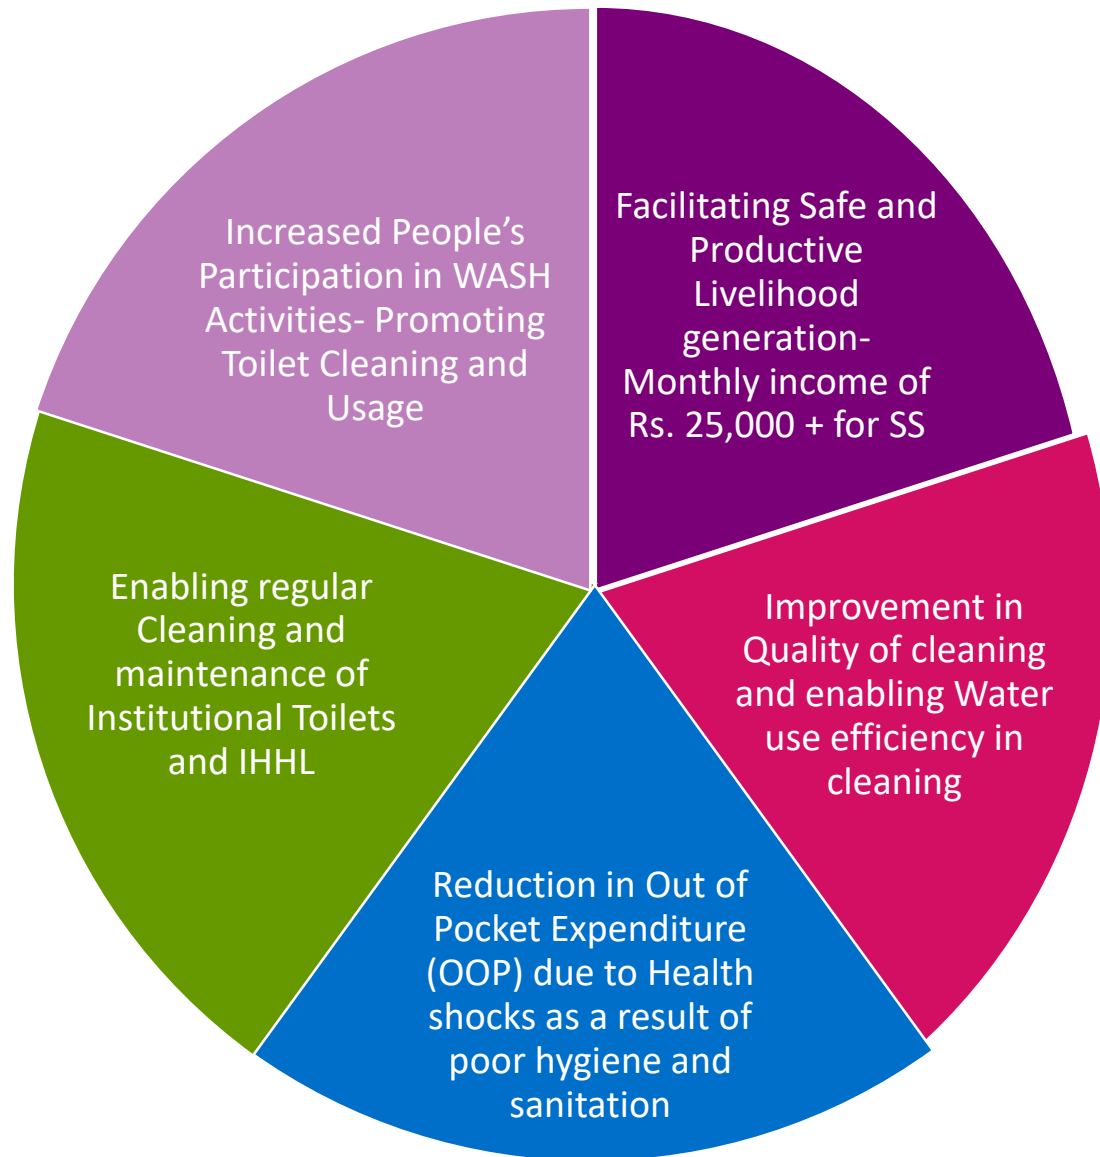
Facilitating Safe and Productive Livelihood generation- Monthly income of Rs. 25,000 + for SS

Improvement in Quality of cleaning and enabling Water use efficiency in cleaning

Reduction in Out of Pocket Expenditure (OOP) due to Health shocks as a result of poor hygiene and sanitation

Enabling regular Cleaning and maintenance of Institutional Toilets and IHHL

Increased People's Participation in WASH Activities- Promoting Toilet Cleaning and Usage